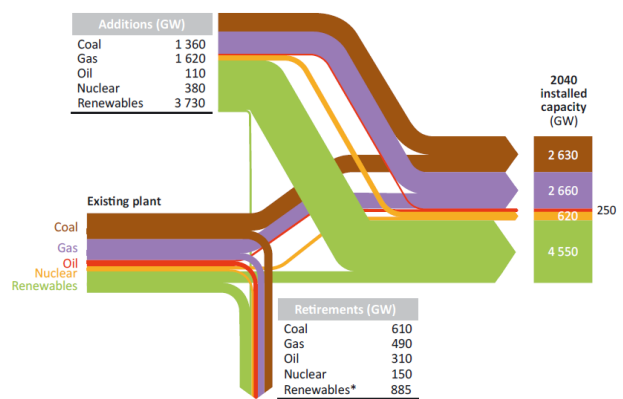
| Additions (GW) | |
|---|---|
| Coal | 1 360 |
| Gas | 1 620 |
| Oil | 110 |
| Nuclear | 380 |
| Renewables | 3 730 |

2040 installed capacity (GW)

2 630

2 660

250

620

4 550

Existing plant

Coal

Gas

Oil

Nuclear

Renewables

| Retirements (GW) | |
|---|---|
| Coal | 610 |
| Gas | 490 |
| Oil | 310 |
| Nuclear | 150 |
| Renewables* | 885 |